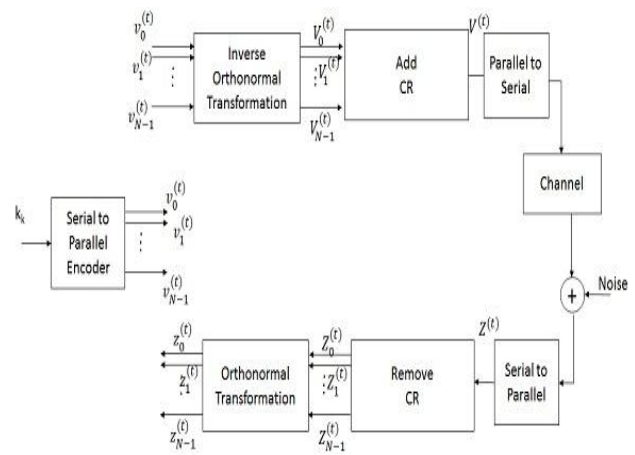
$v_0^{(t)}$
$v_1^{(t)}$
$v_{N-1}^{(t)}$
Inverse Orthonormal Transformation
$V_0^{(t)}$
$V_1^{(t)}$
$V_{N-1}^{(t)}$
Add CR
$V^{(t)}$
Parallel to Serial
Channel
$k_x$
Serial to Parallel Encoder
$v_0^{(t)}$
$v_1^{(t)}$
$v_{N-1}^{(t)}$
Noise
$Z^{(t)}$
$z_0^{(t)}$
$z_1^{(t)}$
$z_{N-1}^{(t)}$
Orthonormal Transformation
$Z_0^{(t)}$
$Z_1^{(t)}$
$Z_{N-1}^{(t)}$
Remove CR
Serial to Parallel